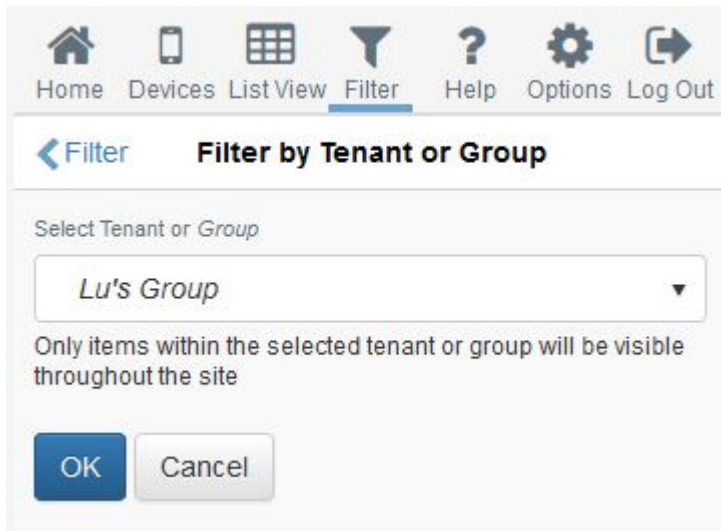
Home Devices List View Filter Help Options Log Out

Filter

Filter by Tenant or Group

Select Tenant or Group

Lu's Group

Only items within the selected tenant or group will be visible throughout the site

OK Cancel